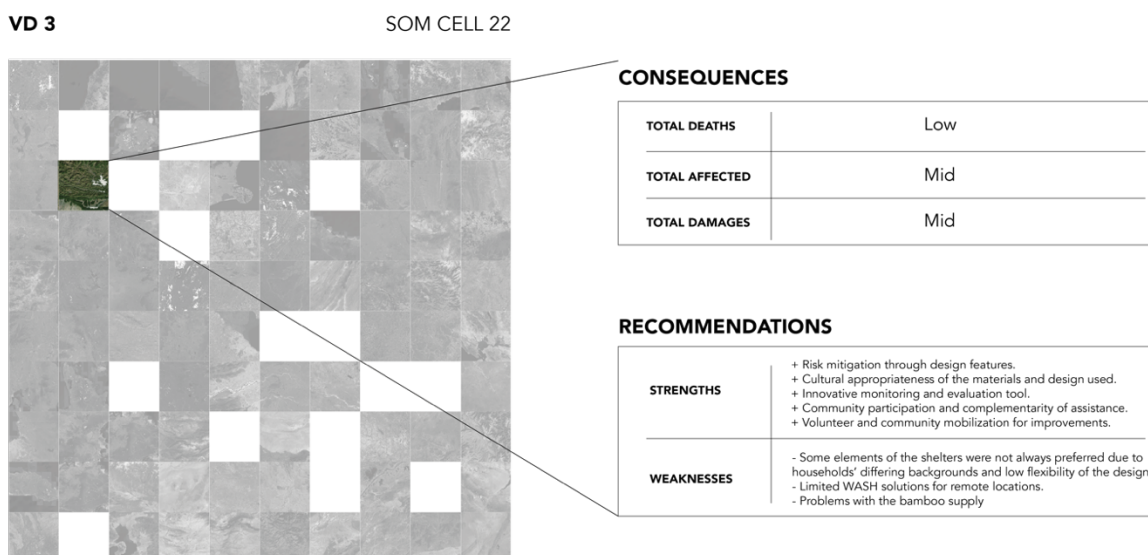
VD 3

SOM CELL 22

CONSEQUENCES

| | |
|---|---|
| TOTAL DEATHS | Low |
| TOTAL AFFECTED | Mid |
| TOTAL DAMAGES | Mid |

RECOMMENDATIONS

| | |
|---|---|
| STRENGTHS | + Risk mitigation through design features. + Cultural appropriateness of the materials and design used. + Innovative monitoring and evaluation tool. + Community participation and complementarity of assistance. + Volunteer and community mobilization for improvements. |
| WEAKNESSES | - Some elements of the shelters were not always preferred due to households' differing backgrounds and low flexibility of the design - Limited WASH solutions for remote locations. - Problems with the bamboo supply |